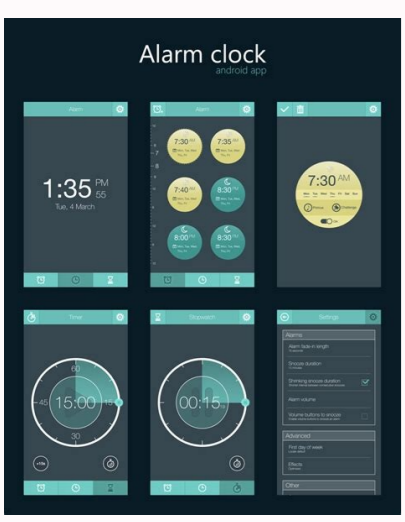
Alarm clock
android app

Alarm

1:35 PM 55
Tue, 4 March

Alarm

7:30 AM
7:35 AM
7:40 AM
8:00 AM
8:30 AM
8:30 AM

Timer

60
45
15
30
15:00

Stopwatch

00:15

Settings

Alarms
Alarm fade-in length
Snooze duration
Shrinking snooze duration
Alarm volume
Volume buttons to snooze

Advanced
First day of week
Effects

Other